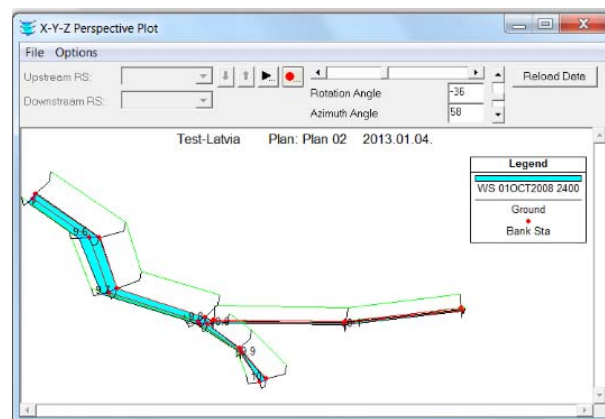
X-Y-Z Perspective Plot

File Options

Upstream RS:

Downstream RS:

Rotation Angle -36

Azimuth Angle 58

Reload Data

Test-Latvia Plan: Plan 02 2013.01.04.

Legend

WS 01OCT2008 2400

Ground

Bank Sta

9.6

9

8

9.4

9